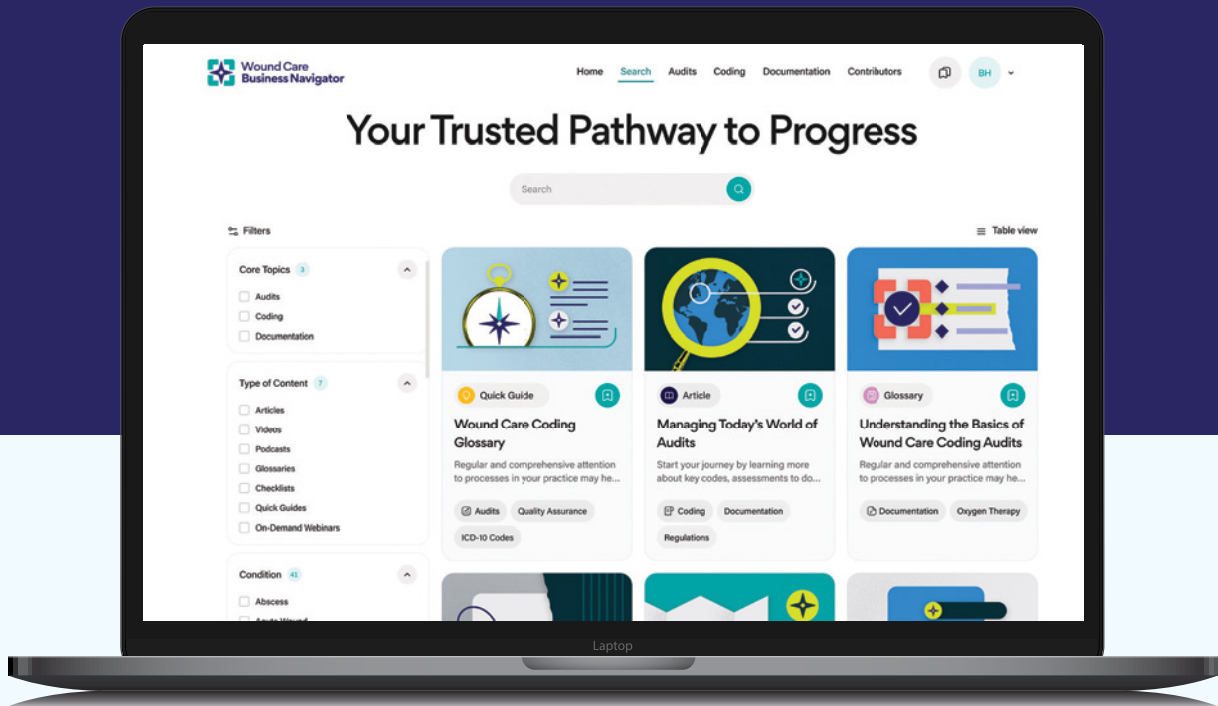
Wound Care Business Navigator

Home Search Audits Coding Documentation Contributors

BH

Your Trusted Pathway to Progress

Search

Filters

Table view

Core Topics 3
Audits
Coding
Documentation

Type of Content 7
Articles
Videos
Podcasts
Glossaries
Checklists
Quick Guides
On-Demand Webinars

Condition 41
Abscess
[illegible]

Quick Guide
Wound Care Coding Glossary
Regular and comprehensive attention to processes in your practice may he...
Audits Quality Assurance ICD-10 Codes

Article
Managing Today's World of Audits
Start your journey by learning more about key codes, assessments to do...
Coding Documentation Regulations

Glossary
Understanding the Basics of Wound Care Coding Audits
Regular and comprehensive attention to processes in your practice may he...
Documentation Oxygen Therapy

Laptop